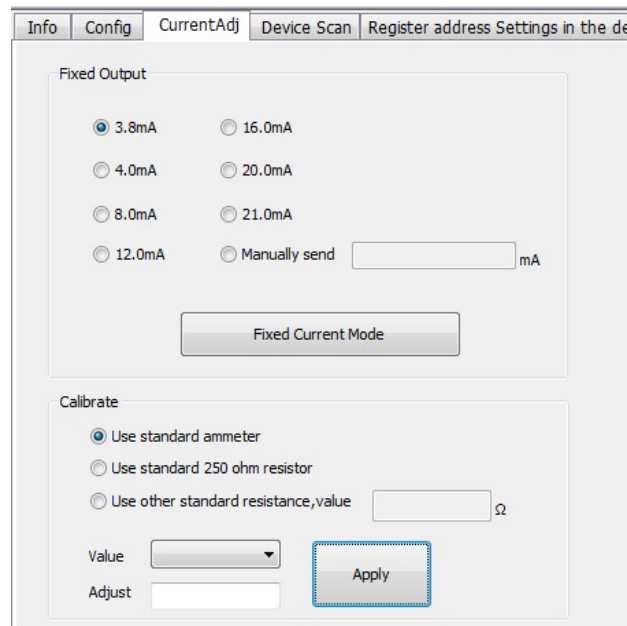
Info | Config | CurrentAdj | Device Scan | Register address Settings in the de

Fixed Output

3.8mA
16.0mA
4.0mA
20.0mA
8.0mA
21.0mA
12.0mA
Manually send
mA

Fixed Current Mode

Calibrate

Use standard ammeter
Use standard 250 ohm resistor
Use other standard resistance,value
Ω

Value
Adjust
Apply